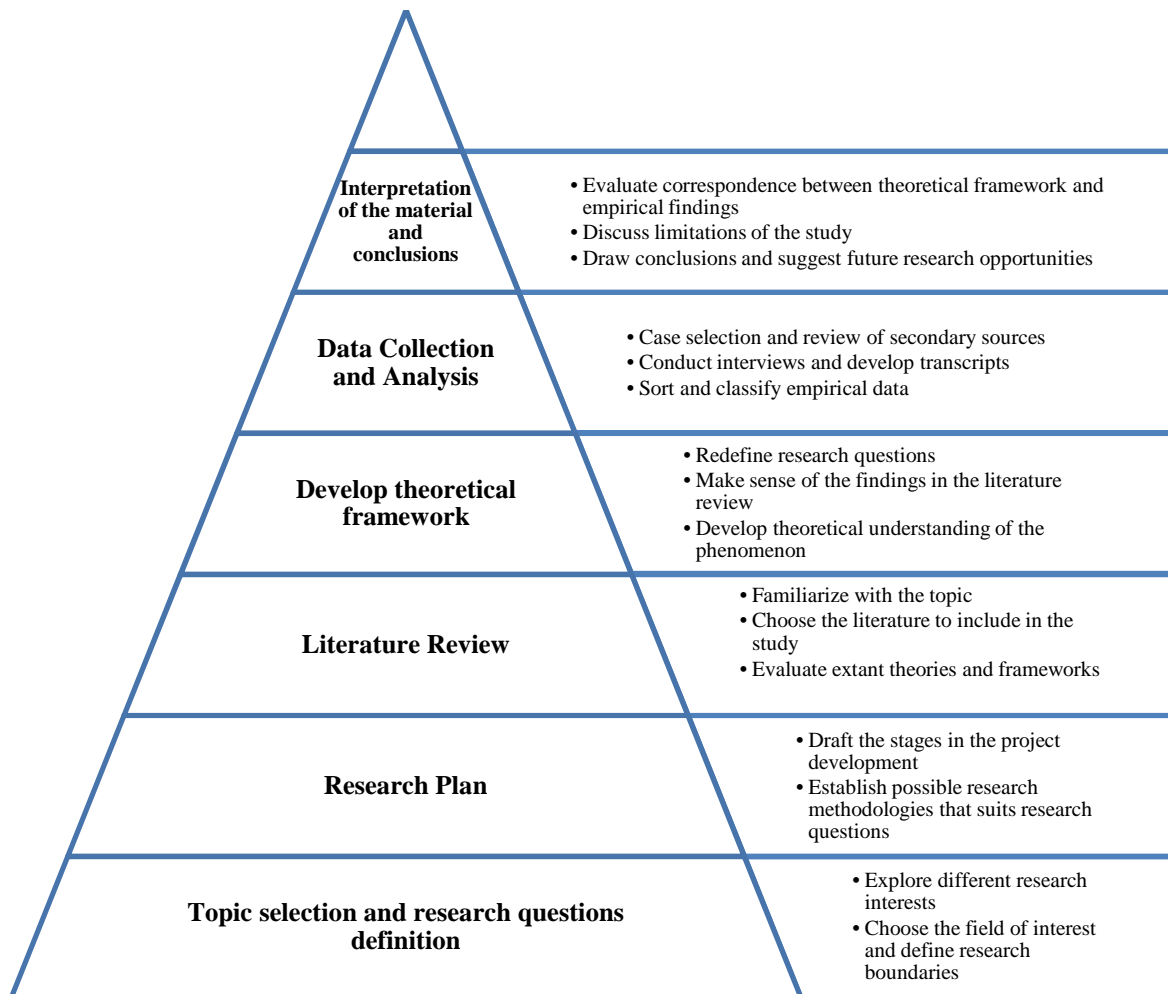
Interpretation of the material and conclusions

• Evaluate correspondence between theoretical framework and empirical findings
• Discuss limitations of the study
• Draw conclusions and suggest future research opportunities

Data Collection and Analysis

• Case selection and review of secondary sources
• Conduct interviews and develop transcripts
• Sort and classify empirical data

Develop theoretical framework

• Redefine research questions
• Make sense of the findings in the literature review
• Develop theoretical understanding of the phenomenon

Literature Review

• Familiarize with the topic
• Choose the literature to include in the study
• Evaluate extant theories and frameworks

Research Plan

• Draft the stages in the project development
• Establish possible research methodologies that suits research questions

Topic selection and research questions definition

• Explore different research interests
• Choose the field of interest and define research boundaries